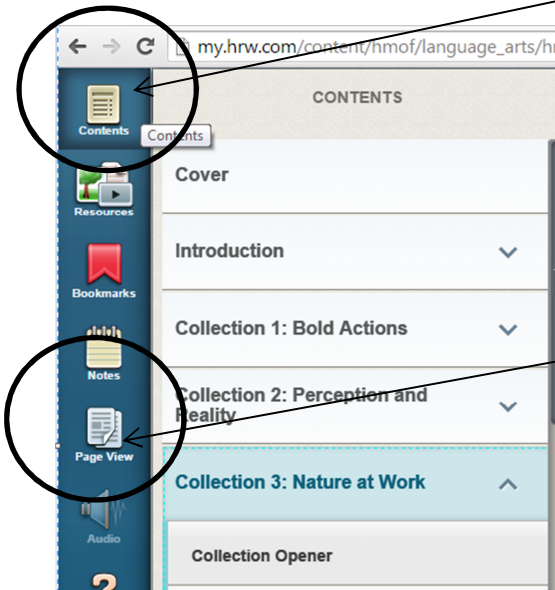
my.hrw.com/content/hmof/language_arts/h

Contents

Contents

CONTENTS

Resources

Cover

Introduction

Bookmarks

Collection 1: Bold Actions

Notes

Collection 2: Perception and Reality

Page View

Collection 3: Nature at Work

Audio

Collection Opener